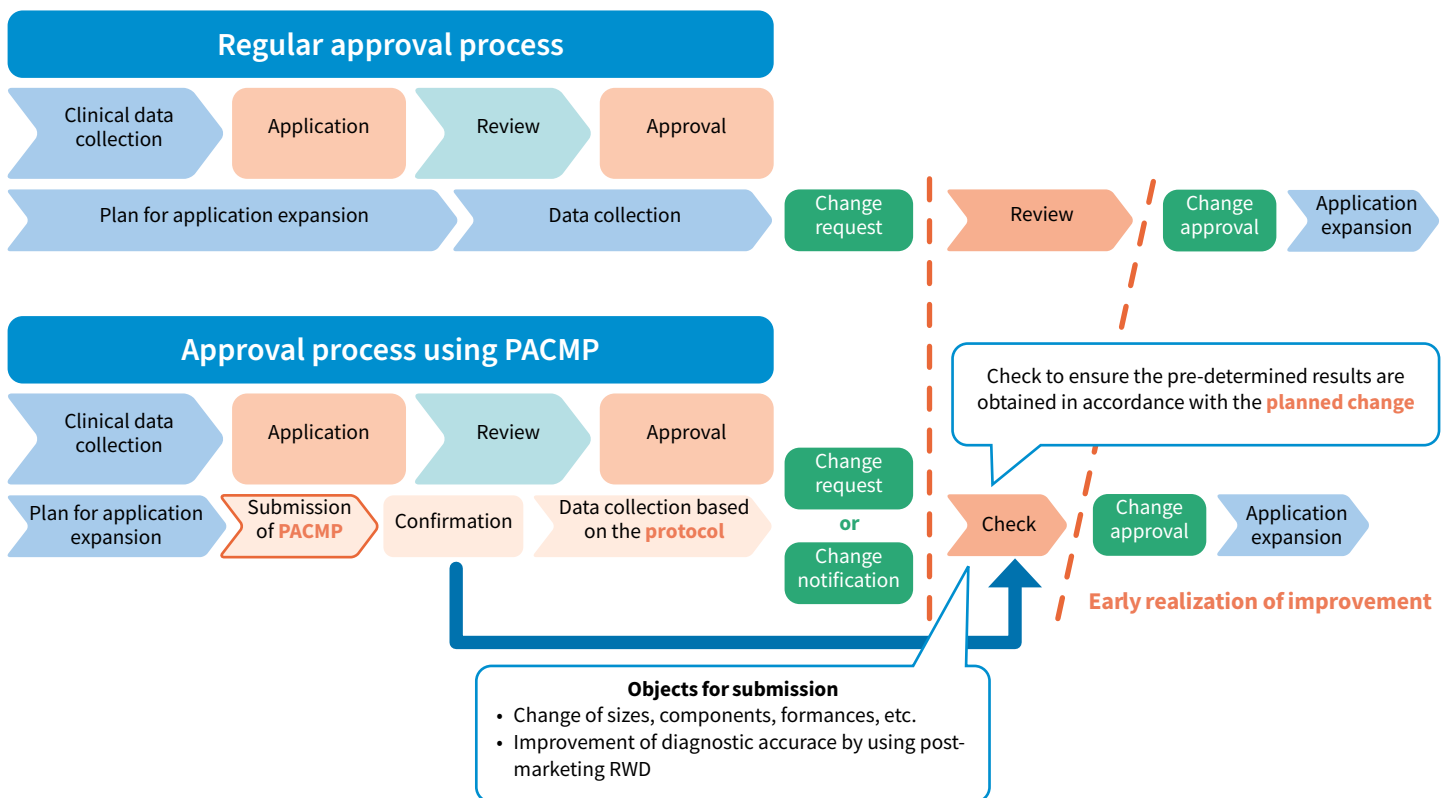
Regular approval process

Clinical data collection

Application

Review

Approval

Plan for application expansion

Data collection

Change request

Review

Change approval

Application expansion

Approval process using PACMP

Clinical data collection

Application

Review

Approval

Check to ensure the pre-determined results are obtained in accordance with the planned change

Plan for application expansion

Submission of PACMP

Confirmation

Data collection based on the protocol

Change request

or

Change notification

Check

Change approval

Application expansion

Early realization of improvement

Objects for submission

• Change of sizes, components, formances, etc.

• Improvement of diagnostic accurace by using post-marketing RWD